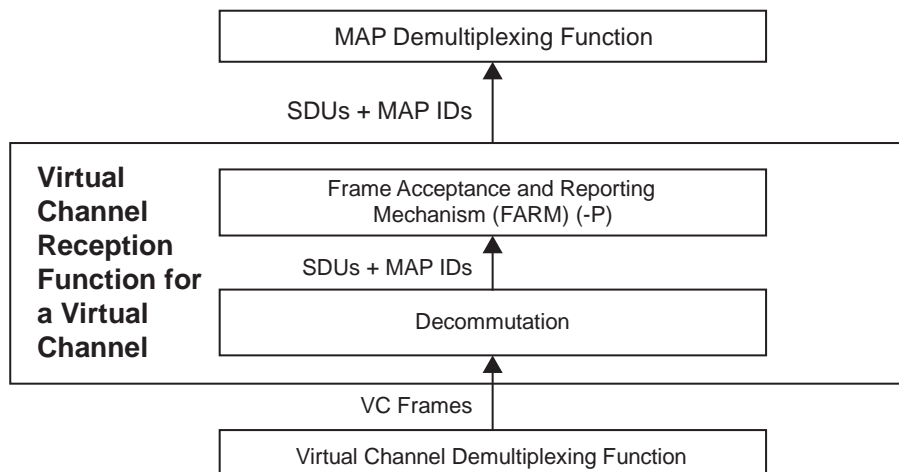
MAP Demultiplexing Function

SDUs + MAP IDs

Virtual Channel Reception Function for a Virtual Channel

Frame Acceptance and Reporting Mechanism (FARM) (-P)

SDUs + MAP IDs

Decommutation

VC Frames

Virtual Channel Demultiplexing Function